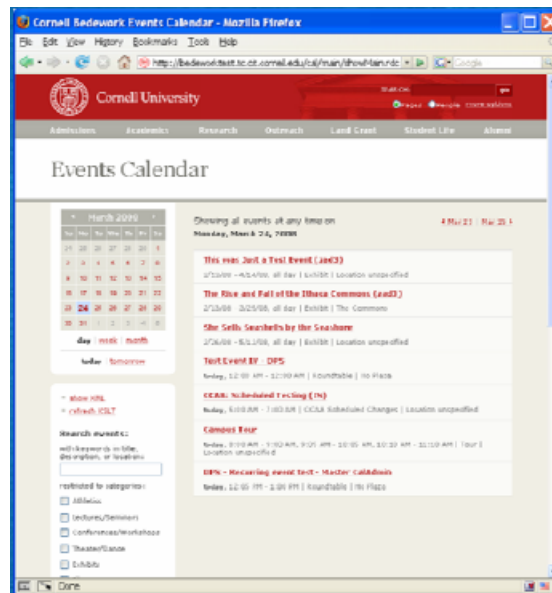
Cornell Bedework Events Calendar - Mozilla Firefox

File Edit View History Bookmarks Tools Help

http://bedeworktest.tc.cit.cornell.edu/cal/main/showMain.rdo

Google

Cornell University

SEARCH

go

Pages People CORNELLEDU

Admissions Academics Research Outreach Land Grant Student Life Alumni

Events Calendar

March 2008

| Su | Mo | Tu | We | Th | Fr | Sa |
|---|---|---|---|---|---|---|
| 24 | 25 | 26 | 27 | 28 | 29 | 1 |
| 2 | 3 | 4 | 5 | 6 | 7 | 8 |
| 9 | 10 | 11 | 12 | 13 | 14 | 15 |
| 16 | 17 | 18 | 19 | 20 | 21 | 22 |
| 23 | 24 | 25 | 26 | 27 | 28 | 29 |
| 30 | 31 | 1 | 2 | 3 | 4 | 5 |

day week month

today tomorrow

show XML

refresh iCAL

Search events:

with keywords in title, description, or locations

restricted to categories:

Athletics

Lectures/Seminars

Conferences/Workshops

Theater/Dance

Exhibits

Showing all events at any time on

Monday, March 24, 2008

Mar 23 | Mar 25

This was Just a Test Event (jad3)

2/13/08 - 4/14/08, all day | Exhibit | Location unspecified

The Rise and Fall of the Ithaca Commons (jad3)

2/13/08 - 3/25/08, all day | Exhibit | The Commons

She Sells Seashells by the Seashore

2/26/08 - 5/12/08, all day | Exhibit | Location unspecified

Test Event IV - DPS

today, 12:00 AM - 12:00 AM | Roundtable | No Place

CCAL Scheduled Testing (JN)

today, 6:00 AM - 7:00 AM | CCAL Scheduled Changes | Location unspecified

Campus Tour

today, 9:00 AM - 9:50 AM, 9:01 AM - 10:00 AM, 10:10 AM - 11:10 AM | Tour | Location unspecified

DPS - Recurring event test - Master Calddonis

today, 12:00 PM - 1:00 PM | Roundtable | No Place

Done